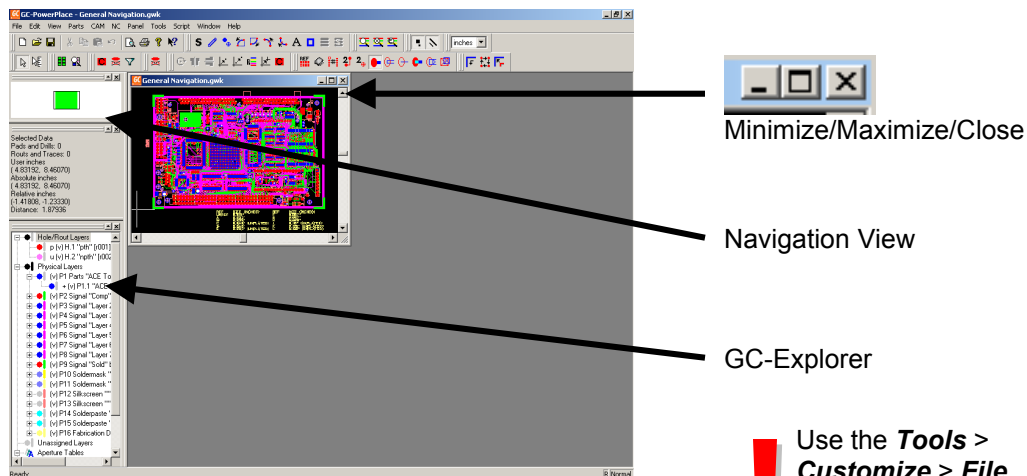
GC-PowerPlace - General Navigation.gwk
File Edit View Parts CAM NC Panel Tools Script Window Help
inches
General Navigation.gwk
Selected Data
Pads and Drills: 0
Routs and Traces: 0
User inches
( 4.83192, 8.46070)
Absolute inches
( 4.83192, 8.46070)
Relative inches
(-1.41808, -1.23330)
Distance: 1.87936
Hole/Rout Layers
p (v) H.1 "pth" [i001]
u (v) H.2 "npth" [i002
Physical Layers
(v) P1 Parts "ACE To
+ (v) P1.1 "ACE
(v) P2 Signal "Comp"
(v) P3 Signal "Layer
(v) P4 Signal "Layer
(v) P5 Signal "Layer
(v) P6 Signal "Layer
(v) P7 Signal "Layer
(v) P8 Signal "Layer
(v) P9 Signal "Sold"
(v) P10 Soldermask
(v) P11 Soldermask "
(v) P12 Silkscreen
(v) P13 Silkscreen
(v) P14 Solderpaste
(v) P15 Solderpaste
(v) P16 Fabrication D
Unassigned Layers
Aperture Tables
Ready
8 Normal
Minimize/Maximize/Close
Navigation View
GC-Explorer
Use the ***Tools*** > ***Customize*** > ***File***